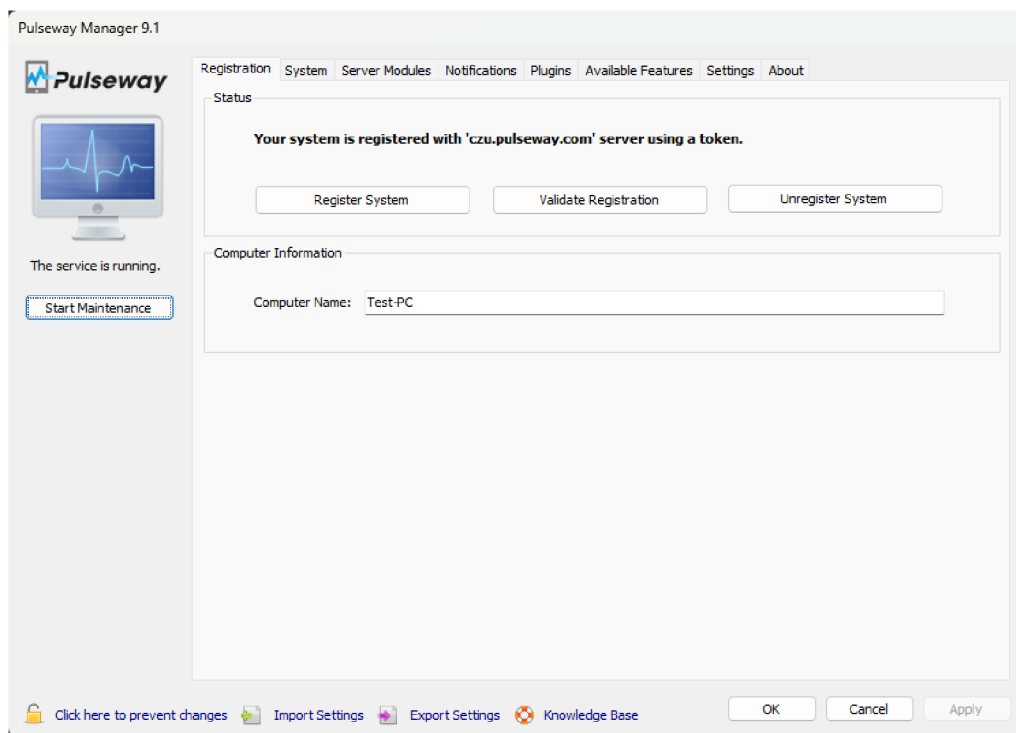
Pulseway Manager 9.1

Pulseway

The service is running.

Start Maintenance

Registration System Server Modules Notifications Plugins Available Features Settings About

Status

Your system is registered with 'czu.pulseway.com' server using a token.

Register System Validate Registration Unregister System

Computer Information

Computer Name: Test-PC

Click here to prevent changes Import Settings Export Settings Knowledge Base

OK Cancel Apply